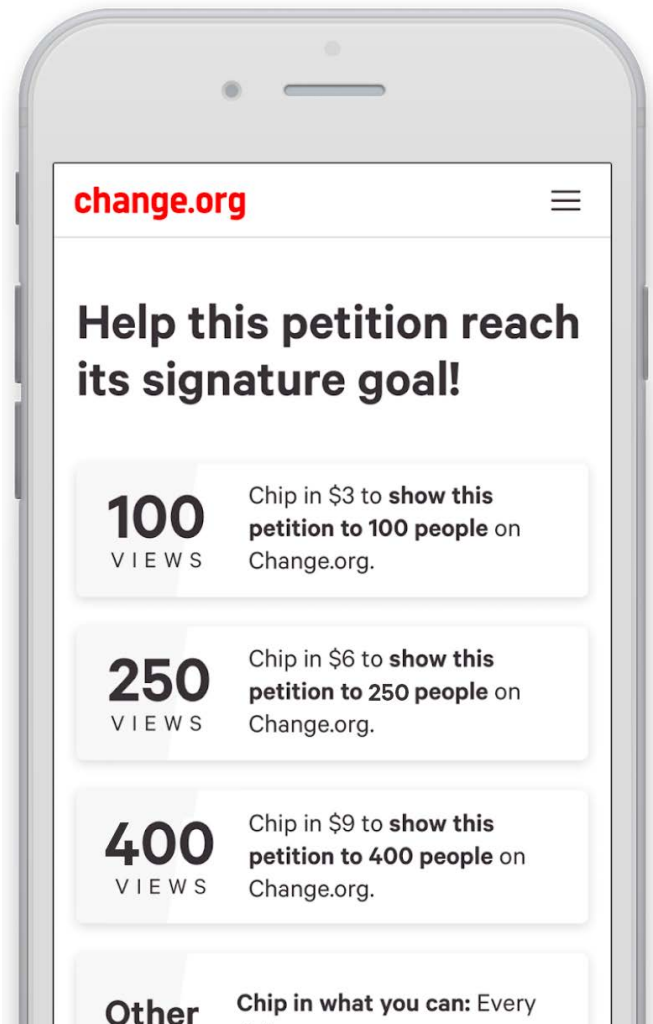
change.org

Help this petition reach its signature goal!

100
VIEWS

Chip in $3 to **show this petition to 100 people** on Change.org.

250
VIEWS

Chip in $6 to **show this petition to 250 people** on Change.org.

400
VIEWS

Chip in $9 to **show this petition to 400 people** on Change.org.

Other

**Chip in what you can:** Every